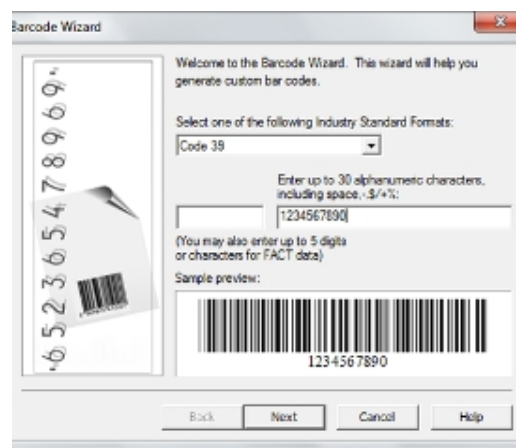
Barcode Wizard

Welcome to the Barcode Wizard. This wizard will help you generate custom bar codes.

Select one of the following Industry Standard Formats:

Code 39

Enter up to 30 alphanumeric characters, including space,-.$/+%:

1234567890

(You may also enter up to 5 digits or characters for FACT data)

Sample preview:

1234567890

Back

Next

Cancel

Help